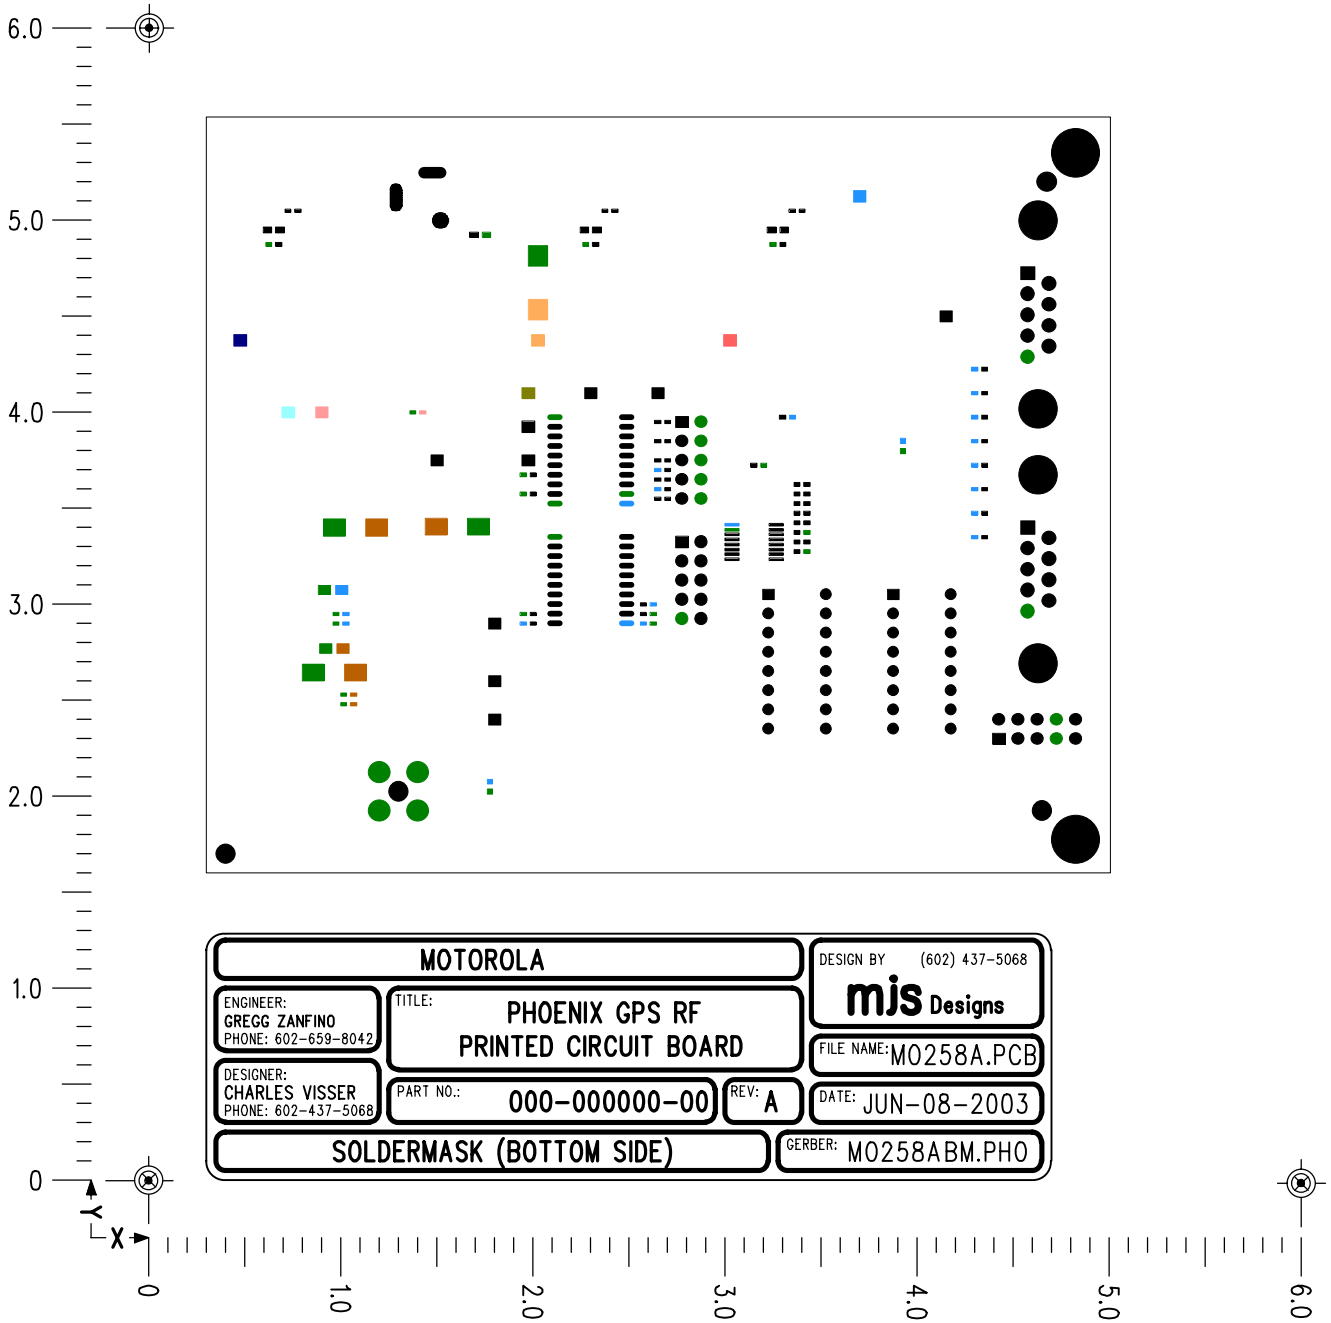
6.0
5.0
4.0
3.0
2.0
1.0
0

MOTOROLA

DESIGN BY (602) 437-5068
mjs Designs

ENGINEER:
GREGG ZANFINO
PHONE: 602-659-8042

TITLE:
PHOENIX GPS RF
PRINTED CIRCUIT BOARD

FILE NAME: M0258A.PCB

DESIGNER:
CHARLES VISSER
PHONE: 602-437-5068

PART NO.: 000-000000-00

REV: A

DATE: JUN-08-2003

SOLDERMASK (BOTTOM SIDE)

GERBER: M0258ABM.PHO

Y
X
0
1.0
2.0
3.0
4.0
5.0
6.0